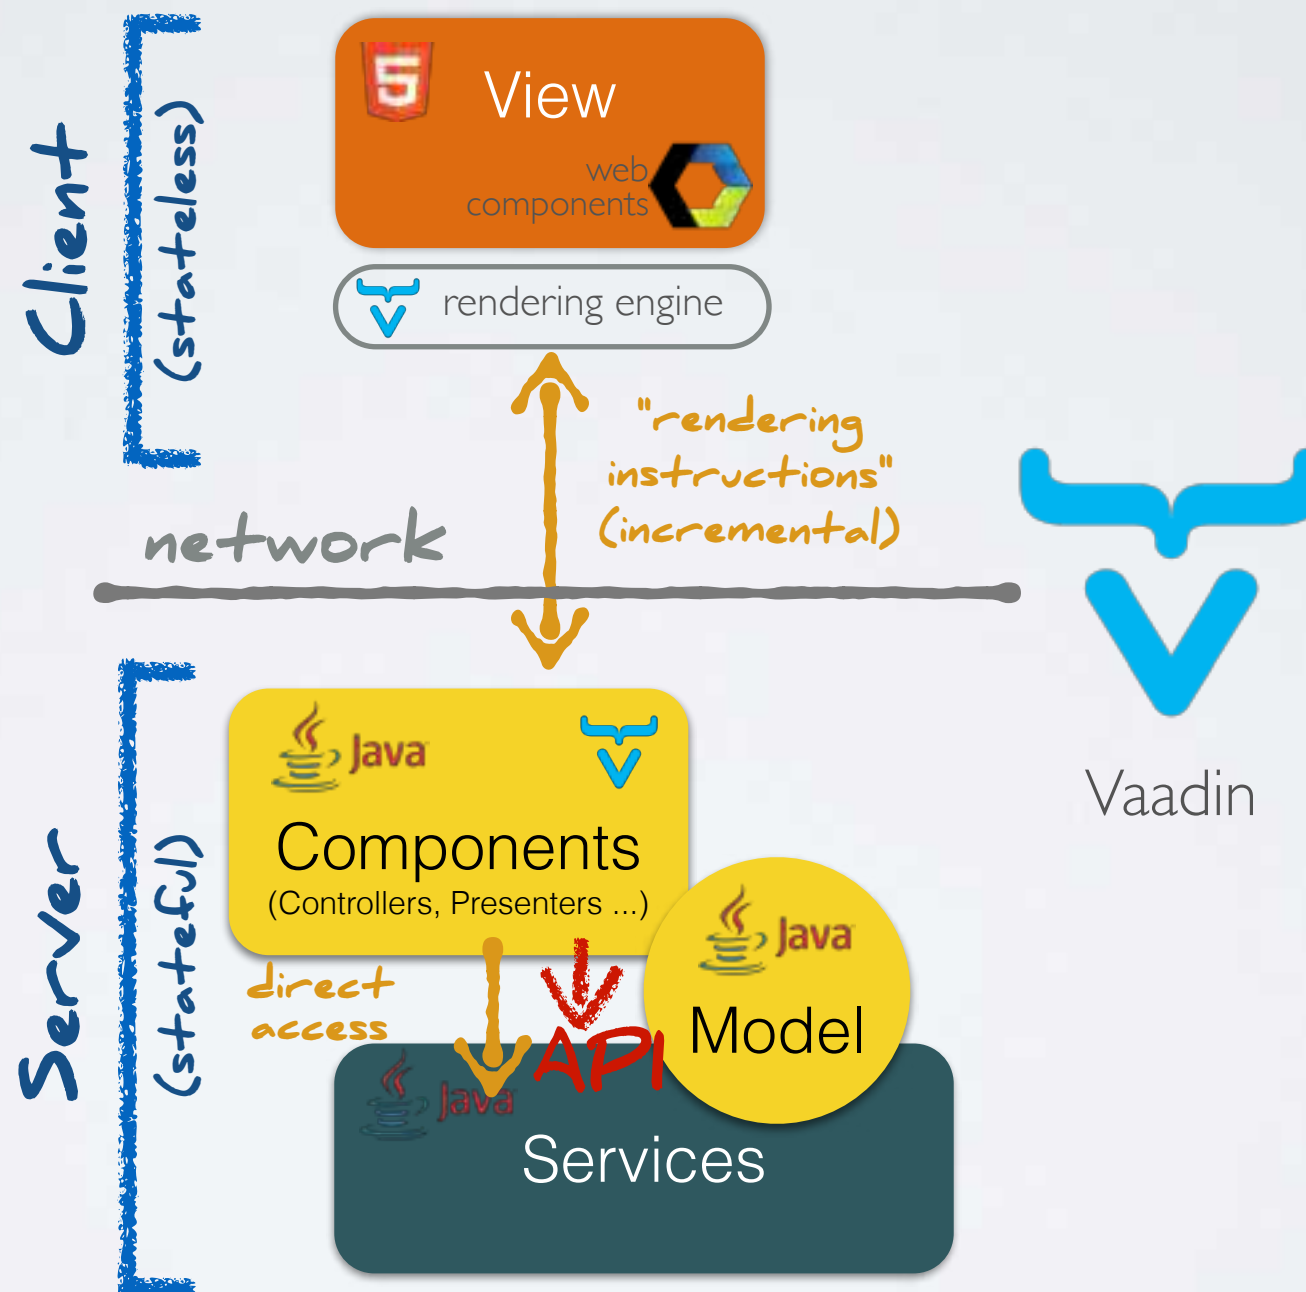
Client
(stateless)

5

View

web components

rendering engine

"rendering instructions" (incremental)

network

Vaadin

Server
(stateful)

Java

Components
(Controllers, Presenters ...)

Java

Model

direct access

API

Java

Services